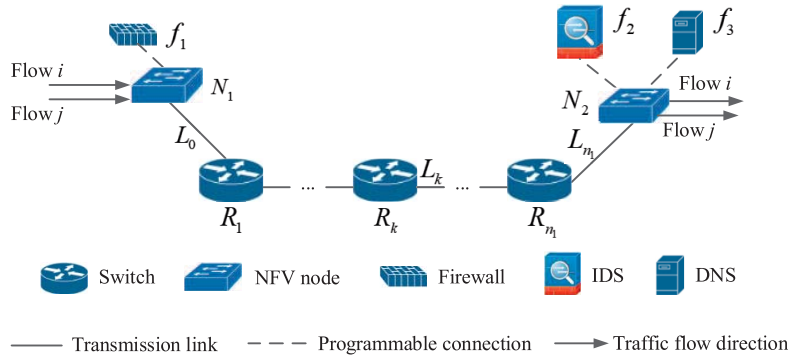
$f_1$

Flow $i$

Flow $j$

$N_1$

$L_0$

$R_1$

...

$R_k$

$L_k$

...

$R_{n_1}$

$L_{n_1}$

$N_2$

$f_2$

$f_3$

Flow $i$

Flow $j$

Switch NFV node Firewall IDS DNS

Transmission link Programmable connection Traffic flow direction